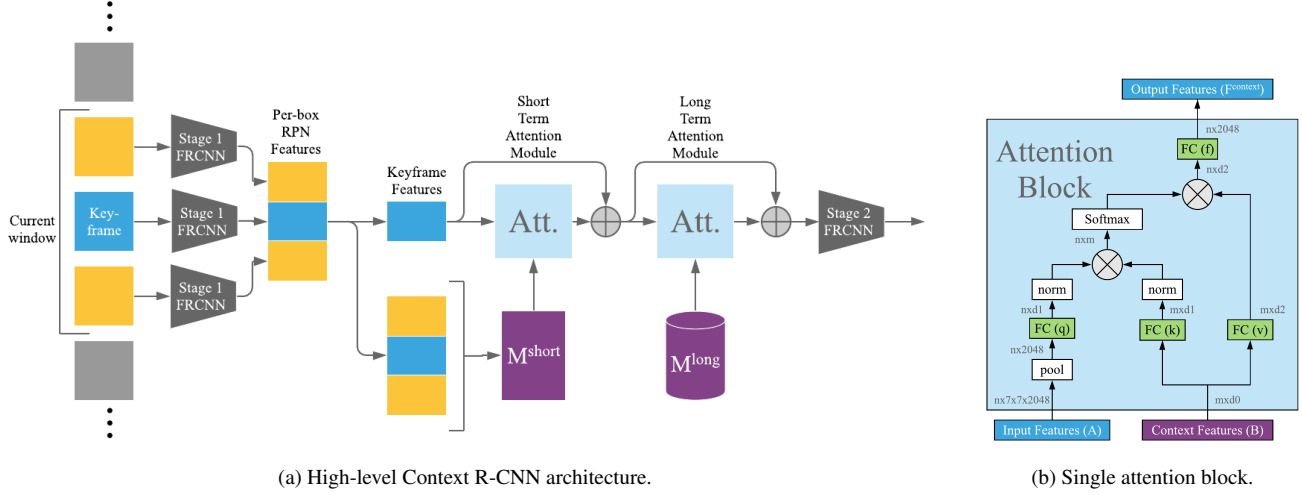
Current window

Key-frame

Stage 1 FRCNN

Stage 1 FRCNN

Stage 1 FRCNN

Per-box RPN Features

Keyframe Features

Short Term Attention Module

Att.

Long Term Attention Module

Att.

Stage 2 FRCNN

$M^{short}$

$M^{long}$

(a) High-level Context R-CNN architecture.

Output Features ($F^{context}$)

Attention Block

nx2048

FC (f)

nxd2

Softmax

nxm

norm

norm

nxd1

mxd1

mxd2

FC (q)

FC (k)

FC (v)

nx2048

pool

nx7x7x2048

mxd0

Input Features (A)

Context Features (B)

(b) Single attention block.